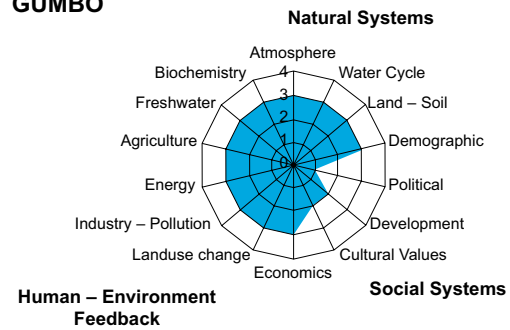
GUMBO

Natural Systems

Atmosphere
4
3
2
1
0
Water Cycle
Land – Soil
Demographic
Political
Development
Cultural Values
Economics
Landuse change
Industry – Pollution
Energy
Agriculture
Freshwater
Biochemistry

Social Systems

Human – Environment Feedback